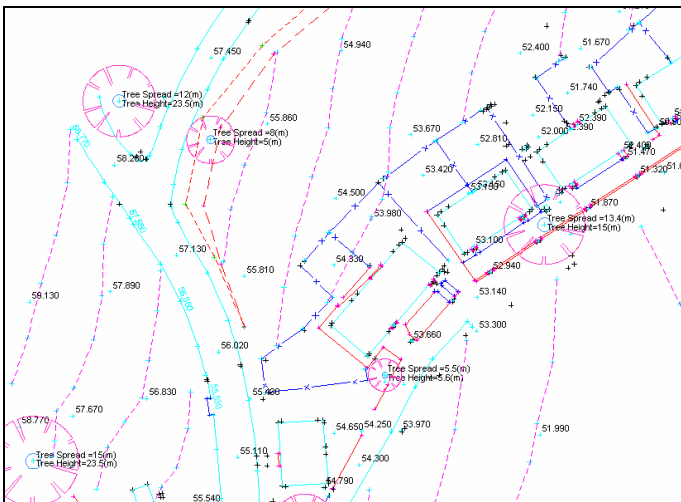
57.450
54.940
52.400
51.670
Tree Spread =12(m)
Tree Height=23.5(m)
51.740
55.860
Tree Spread =8(m)
Tree Height=5(m)
53.670
52.150
52.390
52.810
52.000
52.390
58.260
53.420
52.400
51.470
51.320
54.500
53.780
51.870
53.980
Tree Spread =13.4(m)
Tree Height=15(m)
57.130
53.100
54.330
52.940
55.810
58.130
57.890
53.140
53.300
53.660
56.020
Tree Spread =5.5(m)
Tree Height=5.6(m)
56.830
55.490
58.770
57.670
54.650
54.250
53.970
51.990
55.110
Tree Spread =15(m)
Tree Height=23.5(m)
54.300
54.790
55.540